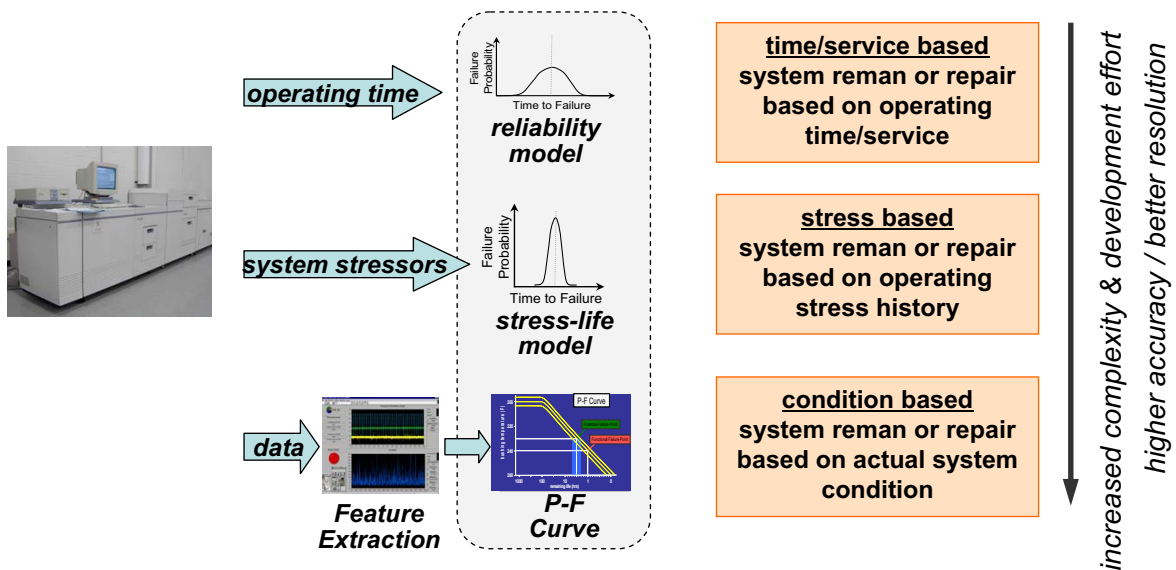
operating time

Failure Probability

Time to Failure

reliability model

system stressors

Failure Probability

Time to Failure

stress-life model

data

P-F Curve

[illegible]

Feature Extraction

P-F Curve

time/service based
system reman or repair based on operating time/service

stress based
system reman or repair based on operating stress history

condition based
system reman or repair based on actual system condition

increased complexity & development effort
higher accuracy / better resolution